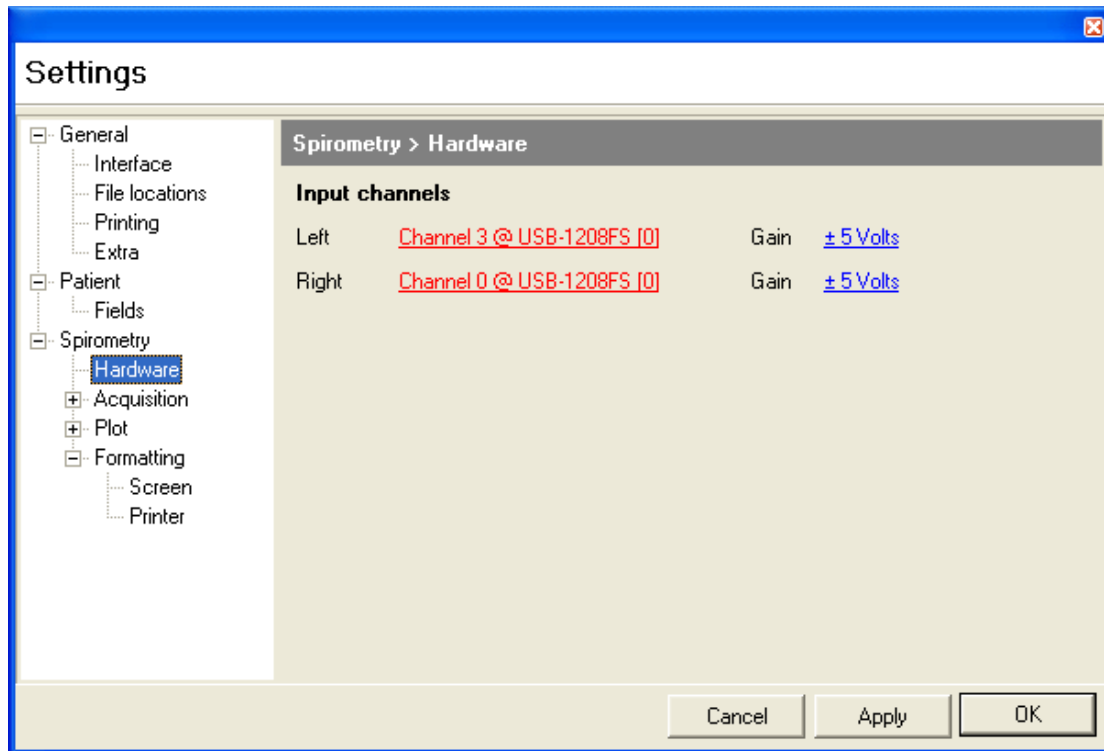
Settings

General
Interface
File locations
Printing
Extra
Patient
Fields
Spirometry
Hardware
Acquisition
Plot
Formatting
Screen
Printer

Spirometry > Hardware

Input channels

Left Channel 3 @ USB-1208FS [0] Gain ± 5 Volts

Right Channel 0 @ USB-1208FS [0] Gain ± 5 Volts

Cancel Apply OK